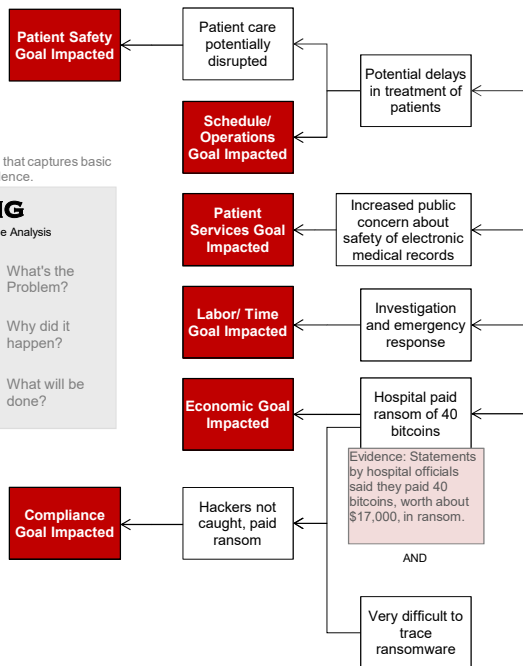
Patient Safety Goal Impacted

Patient care potentially disrupted

Potential delays in treatment of patients

Schedule/ Operations Goal Impacted

that captures basic
ence.

IG
e Analysis

What's the Problem?

Why did it happen?

What will be done?

Patient Services Goal Impacted

Increased public concern about safety of electronic medical records

Labor/ Time Goal Impacted

Investigation and emergency response

Economic Goal Impacted

Hospital paid ransom of 40 bitcoins

Evidence: Statements by hospital officials said they paid 40 bitcoins, worth about $17,000, in ransom.

AND

Compliance Goal Impacted

Hackers not caught, paid ransom

Very difficult to trace ransomware